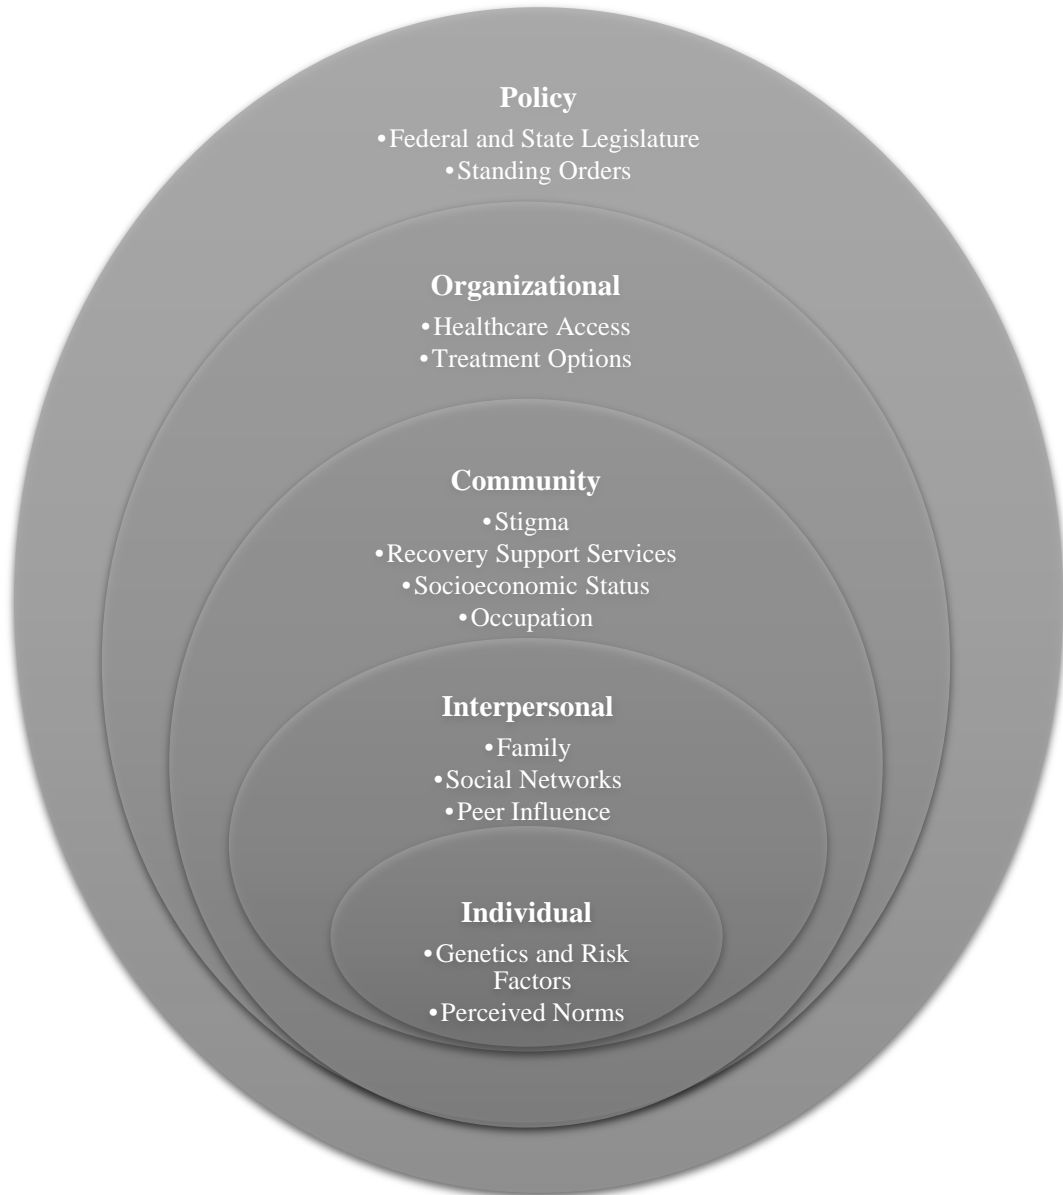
Policy
•Federal and State Legislature
•Standing Orders

Organizational
•Healthcare Access
•Treatment Options

Community
•Stigma
•Recovery Support Services
•Socioeconomic Status
•Occupation

Interpersonal
•Family
•Social Networks
•Peer Influence

Individual
•Genetics and Risk Factors
•Perceived Norms